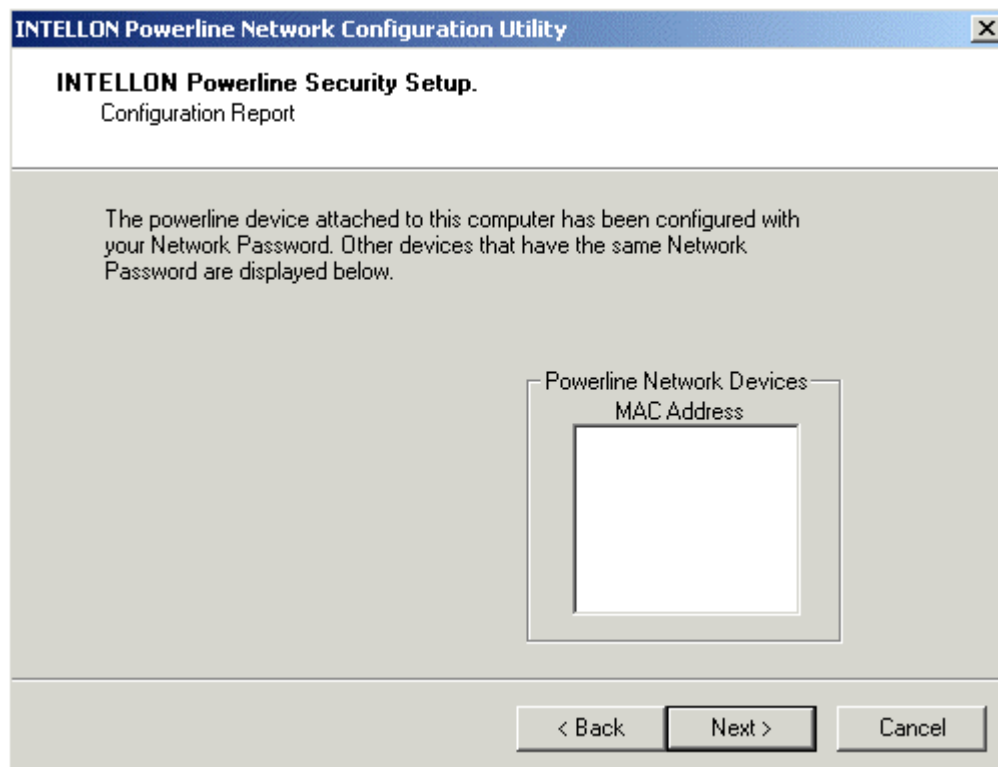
INTELLON Powerline Network Configuration Utility

INTELLON Powerline Security Setup.
Configuration Report

The powerline device attached to this computer has been configured with your Network Password. Other devices that have the same Network Password are displayed below.

Powerline Network Devices
MAC Address

< Back
Next >
Cancel